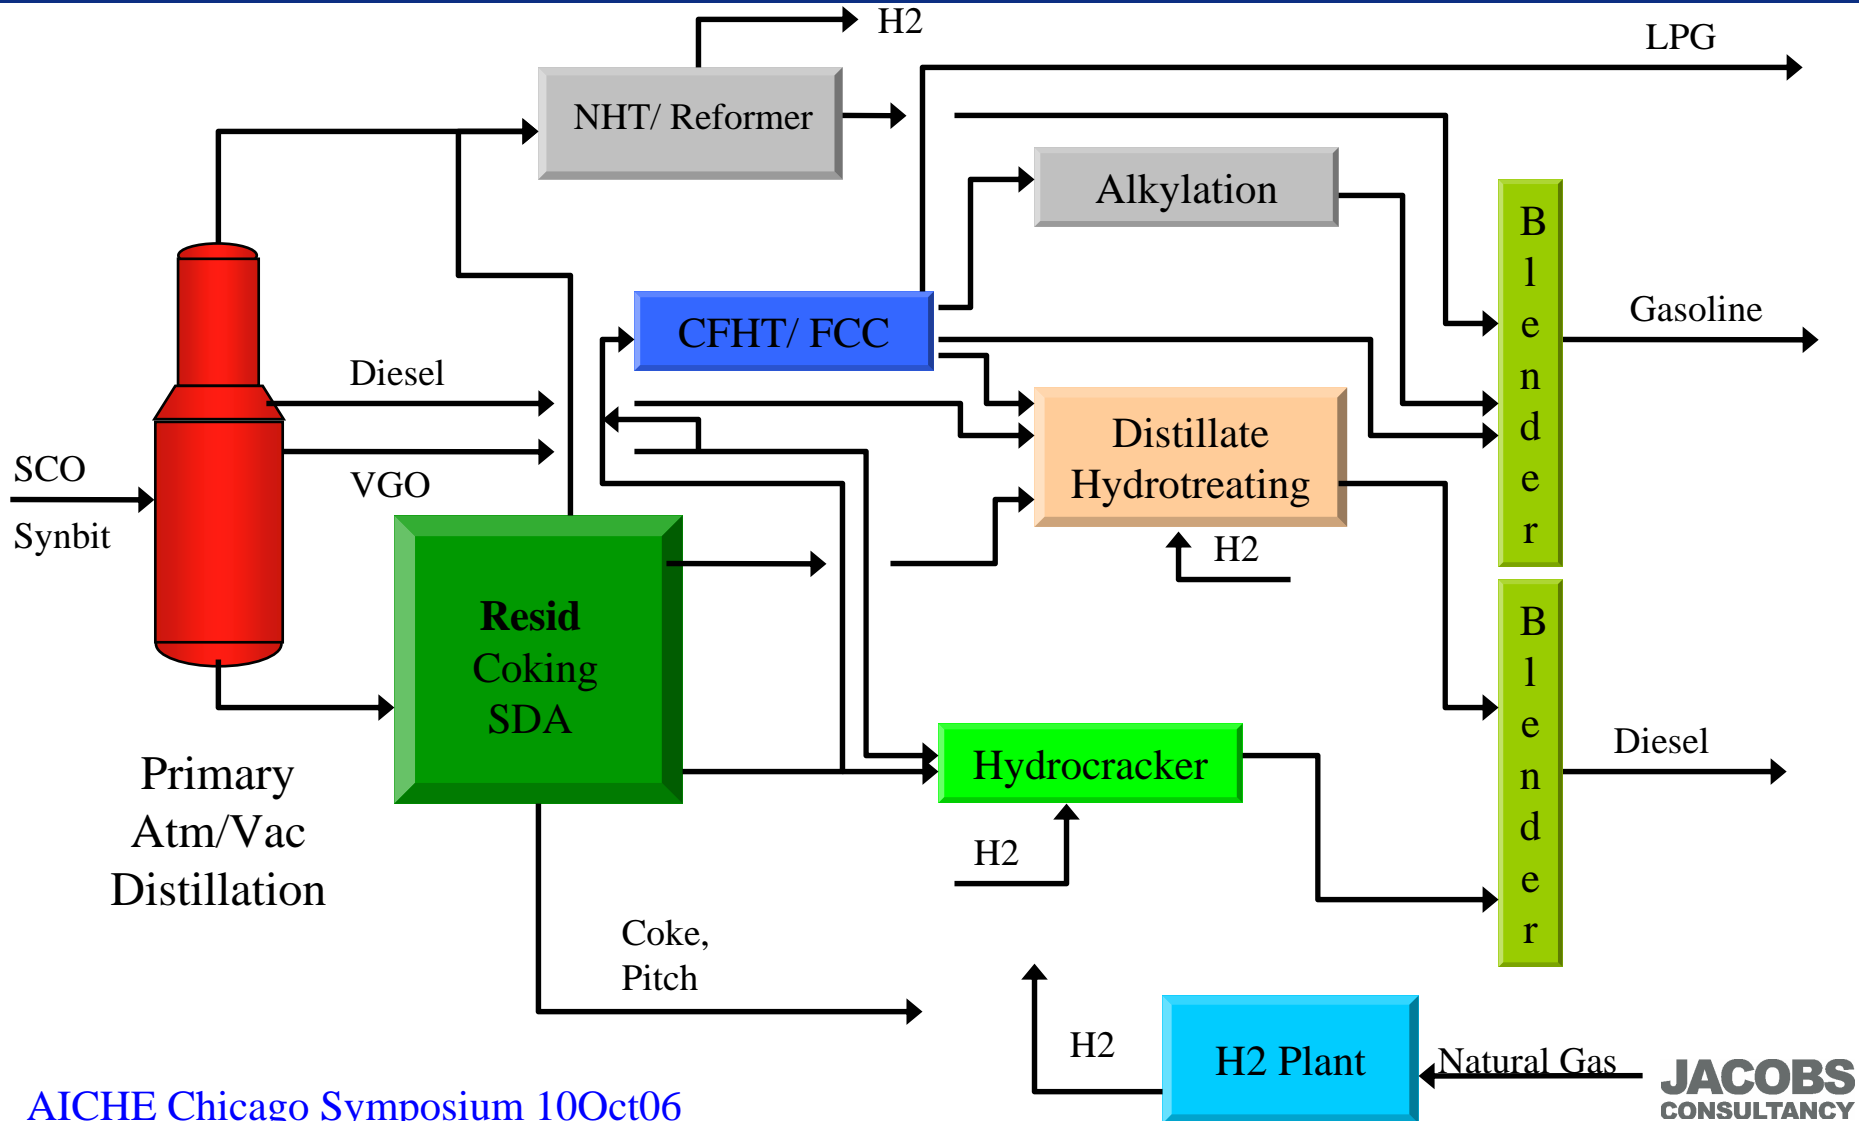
H2

LPG

NHT/ Reformer

Alkylation

CFHT/ FCC

Gasoline

Diesel

SCO

Synbit

VGO

Distillate Hydrotreating

H2

Resid Coking SDA

Primary Atm/Vac Distillation

Hydrocracker

Diesel

H2

Coke, Pitch

B l e n d e r

B l e n d e r

H2

H2 Plant

Natural Gas

AICHE Chicago Symposium 10Oct06

JACOBS CONSULTANCY